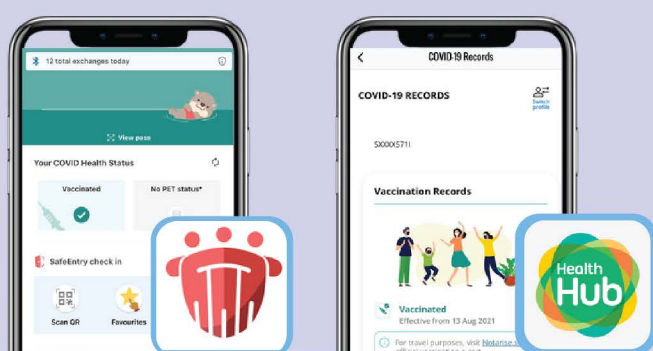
12 total exchanges today

View pass

Your COVID Health Status

Vaccinated

No PET status*

SafeEntry check in

Scan QR

Favourites

COVID-19 Records

COVID-19 RECORDS

Switch profile

SXXXX571I

Vaccination Records

Vaccinated

Effective from 13 Aug 2021

For travel purposes, visit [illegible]

Health Hub